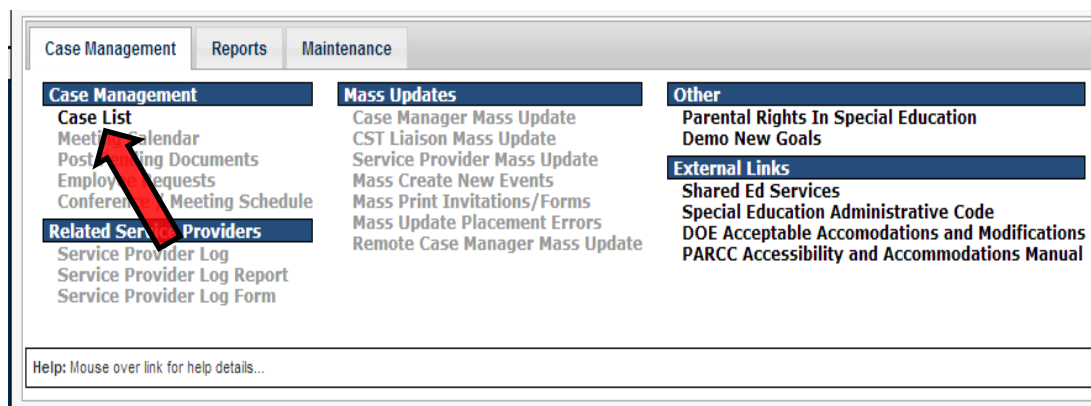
Case Management | Reports | Maintenance

Case Management
Case List
Meeti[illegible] Calendar
Post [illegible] Documents
Employ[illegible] Requests
Conferen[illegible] Meeting Schedule

Related Servi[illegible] Providers
Service Provider Log
Service Provider Log Report
Service Provider Log Form

Mass Updates
Case Manager Mass Update
CST Liaison Mass Update
Service Provider Mass Update
Mass Create New Events
Mass Print Invitations/Forms
Mass Update Placement Errors
Remote Case Manager Mass Update

Other
Parental Rights In Special Education
Demo New Goals

External Links
Shared Ed Services
Special Education Administrative Code
DOE Acceptable Accomodations and Modifications
PARCC Accessibility and Accommodations Manual

Help: Mouse over link for help details...